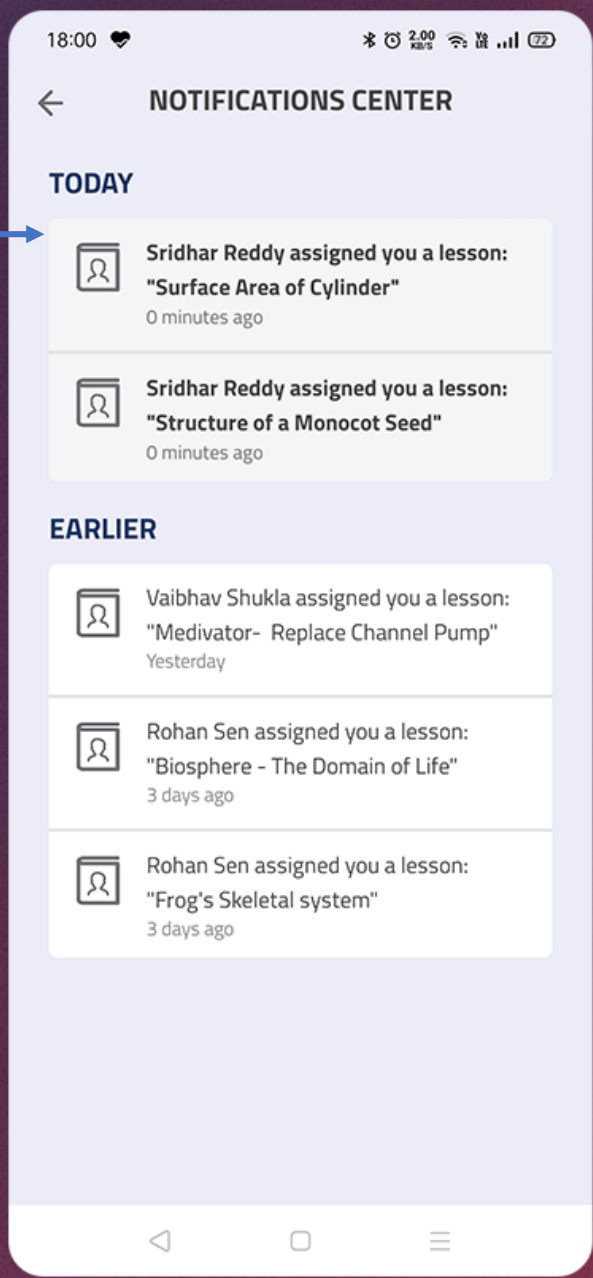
18:00 2.00 KB/S Vo LTE 72

NOTIFICATIONS CENTER

TODAY

Sridhar Reddy assigned you a lesson: "Surface Area of Cylinder"
0 minutes ago

Sridhar Reddy assigned you a lesson: "Structure of a Monocot Seed"
0 minutes ago

EARLIER

Vaibhav Shukla assigned you a lesson: "Medivator- Replace Channel Pump"
Yesterday

Rohan Sen assigned you a lesson: "Biosphere - The Domain of Life"
3 days ago

Rohan Sen assigned you a lesson: "Frog's Skeletal system"
3 days ago